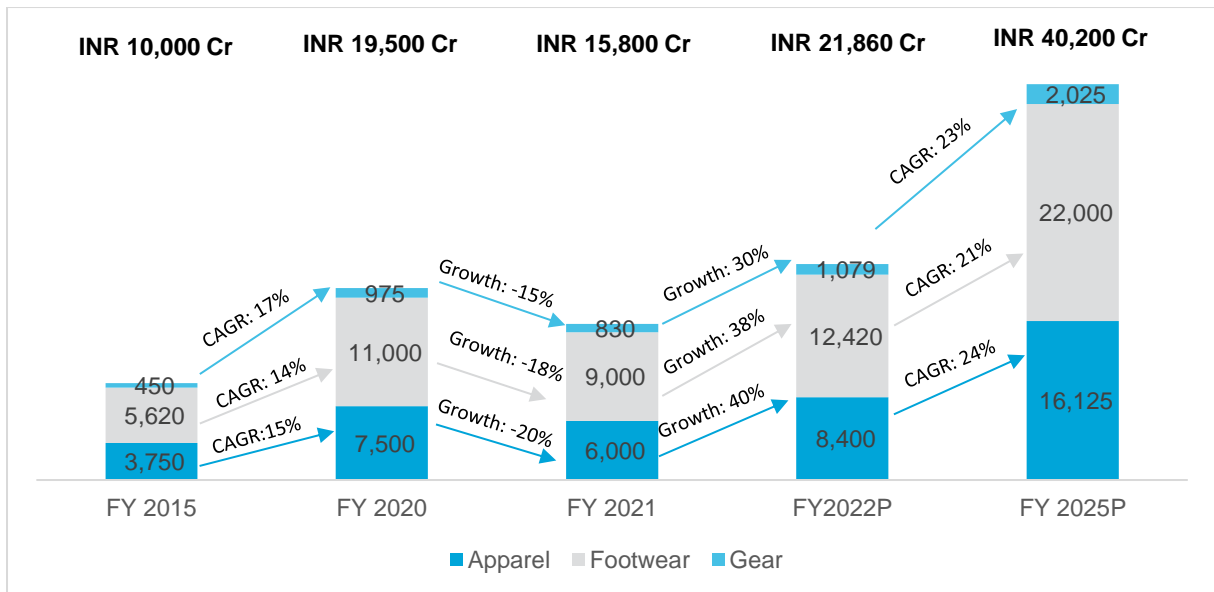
INR 10,000 Cr
INR 19,500 Cr
INR 15,800 Cr
INR 21,860 Cr
INR 40,200 Cr

450
5,620
3,750

CAGR: 17%
CAGR: 14%
CAGR:15%

975
11,000
7,500

Growth: -15%
Growth: -18%
Growth: -20%

830
9,000
6,000

Growth: 30%
Growth: 38%
Growth: 40%

1,079
12,420
8,400

CAGR: 23%
CAGR: 21%
CAGR: 24%

2,025
22,000
16,125

FY 2015
FY 2020
FY 2021
FY2022P
FY 2025P

Apparel
Footwear
Gear